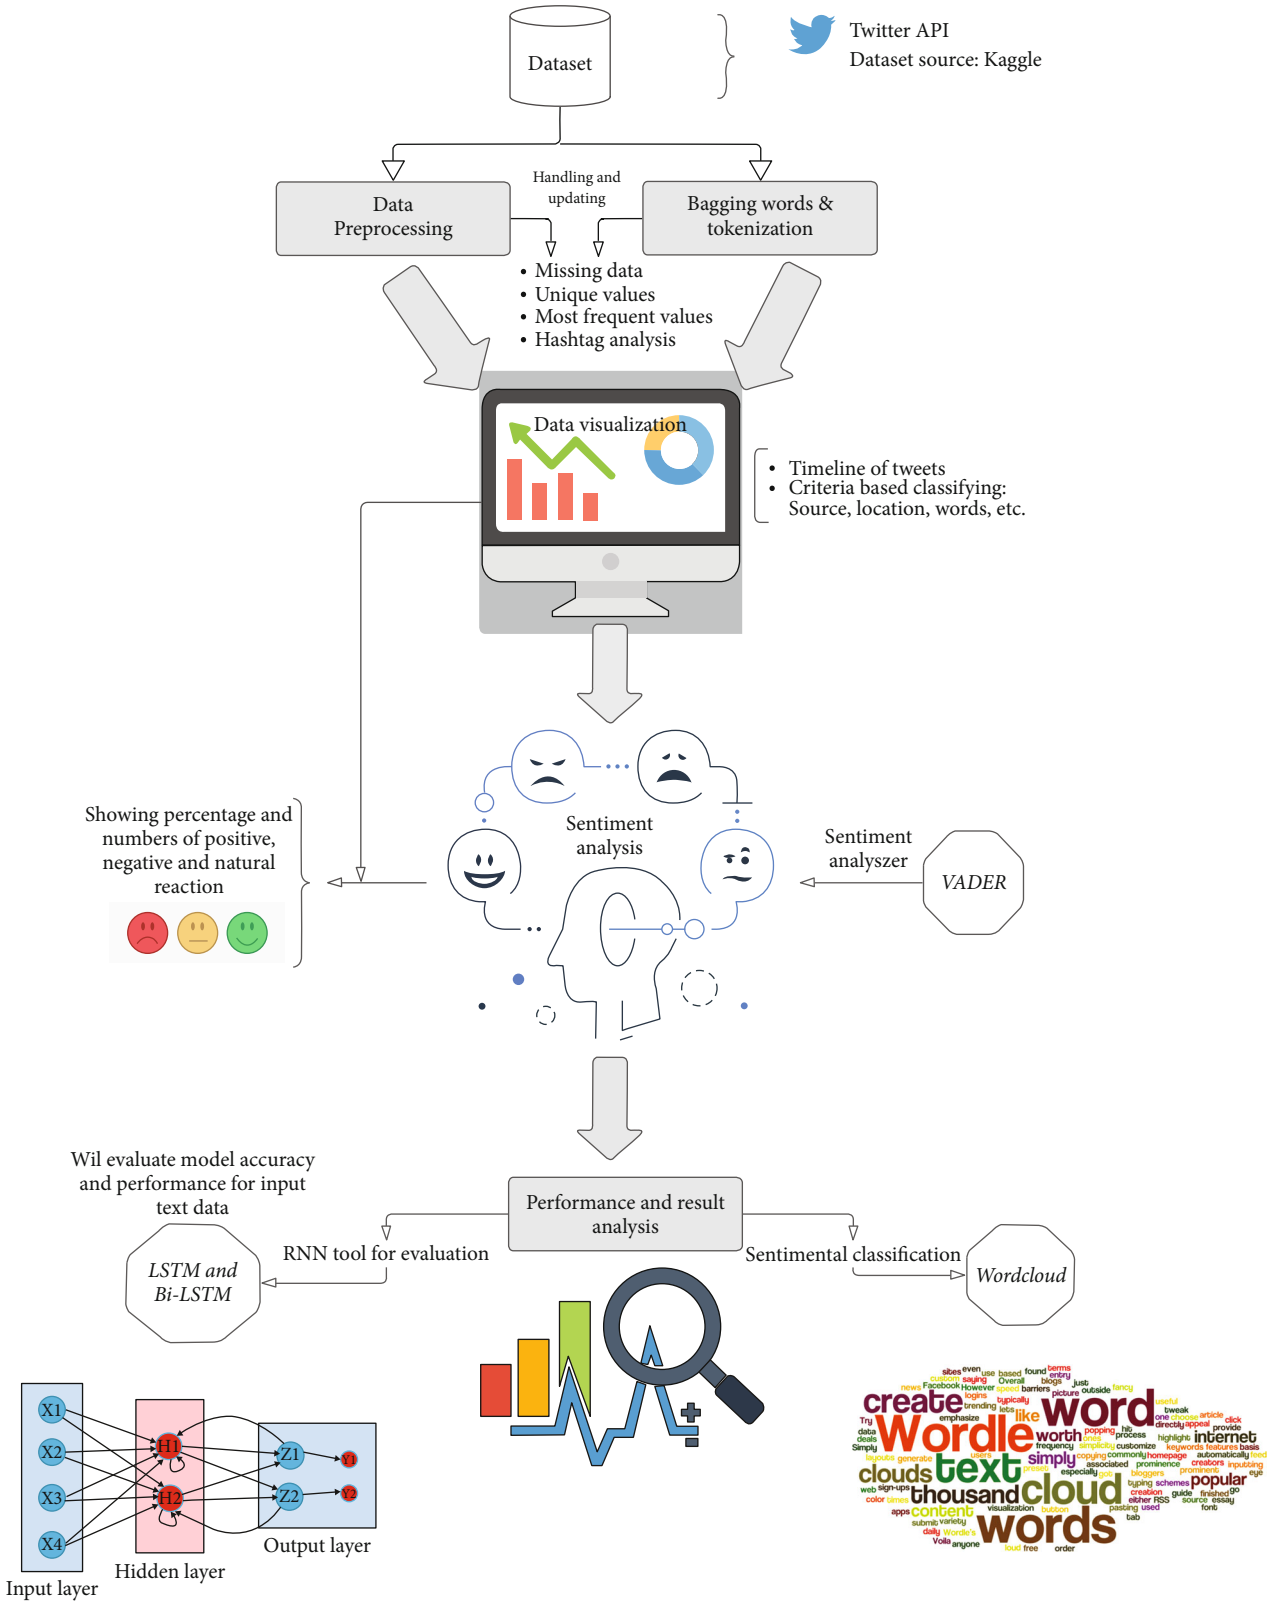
Dataset

Twitter API
Dataset source: Kaggle

Data Preprocessing

Handling and updating

Bagging words & tokenization

• Missing data
• Unique values
• Most frequent values
• Hashtag analysis

Data visualization

• Timeline of tweets
• Criteria based classifying: Source, location, words, etc.

Showing percentage and numbers of positive, negative and natural reaction

Sentiment analysis

Sentiment analyszer

VADER

Wil evaluate model accuracy and performance for input text data

Performance and result analysis

RNN tool for evaluation

LSTM and Bi-LSTM

Sentimental classification

Wordcloud

X1
X2
X3
X4
H1
H2
Z1
Z2
Y1
Y2

Input layer

Hidden layer

Output layer

create Wordle word text clouds simply thousand cloud words content internet popular worth like sites even use based found terms news Facebook However entry blogs just outside fancy